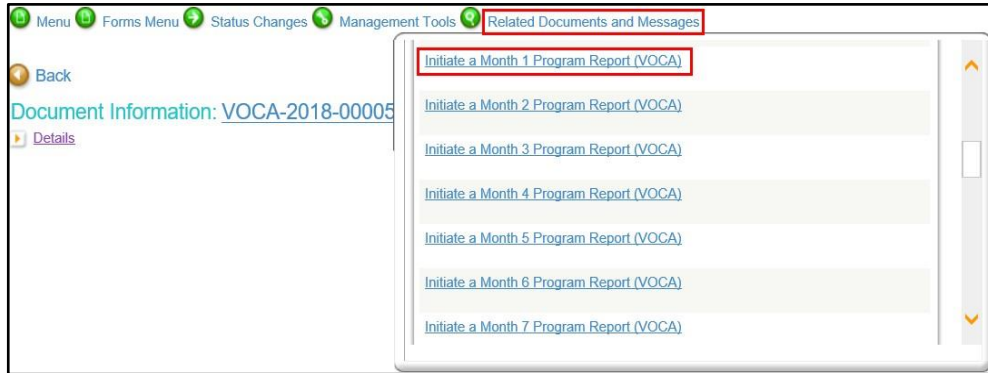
Menu Forms Menu Status Changes Management Tools Related Documents and Messages

Back

Document Information: VOCA-2018-00005

Details

Initiate a Month 1 Program Report (VOCA)

Initiate a Month 2 Program Report (VOCA)

Initiate a Month 3 Program Report (VOCA)

Initiate a Month 4 Program Report (VOCA)

Initiate a Month 5 Program Report (VOCA)

Initiate a Month 6 Program Report (VOCA)

Initiate a Month 7 Program Report (VOCA)